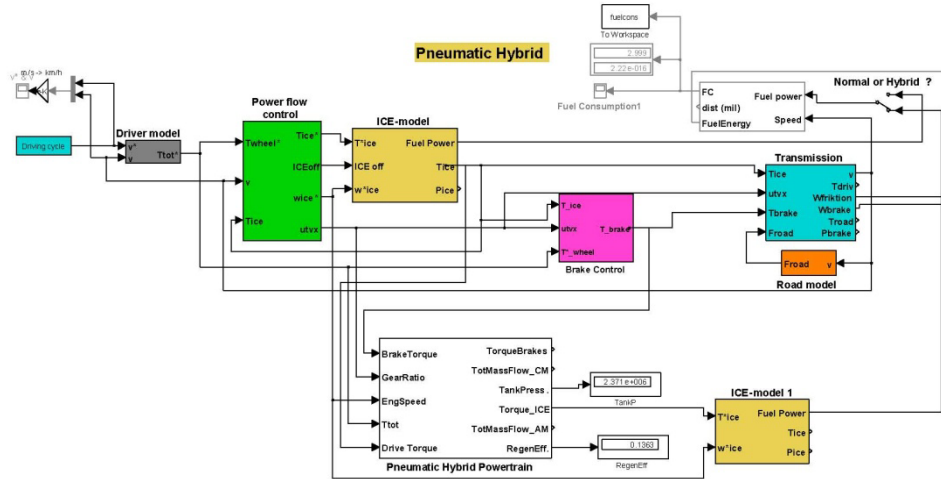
fuelcons
To Workspace

2.999
2.22 e-016

Fuel Consumption1

Pneumatic Hybrid

v* m/s -> km/h

Driving cycle

Driver model
v*
v
Ttot*

Power flow control
Twheel*
v
Tice
Tice*
ICEoff
wice*
utvx

ICE-model
T*ice
ICE off
w*ice
Fuel Power
Tice
Pice

FC
dist (mil)
FuelEnergy
Fuel power
Speed

Normal or Hybrid ?

Transmission
Tice
utvx
Tbrake
Froad
v
Tdriv
Wfriktion
Wbrake
Troad
Pbrake

T_ice
utvx
T'_wheel
T_brake
Brake Control

Froad
v
Road model

BrakeTorque
GearRatio
EngSpeed
Ttot
Drive Torque
TorqueBrakes
TotMassFlow_CM
TankPress.
Torque_ICE
TotMassFlow_AM
RegenEff.
Pneumatic Hybrid Powertrain

2.371 e+006
TankP

0.1363
RegenEff

ICE-model 1
T*ice
w*ice
Fuel Power
Tice
Pice